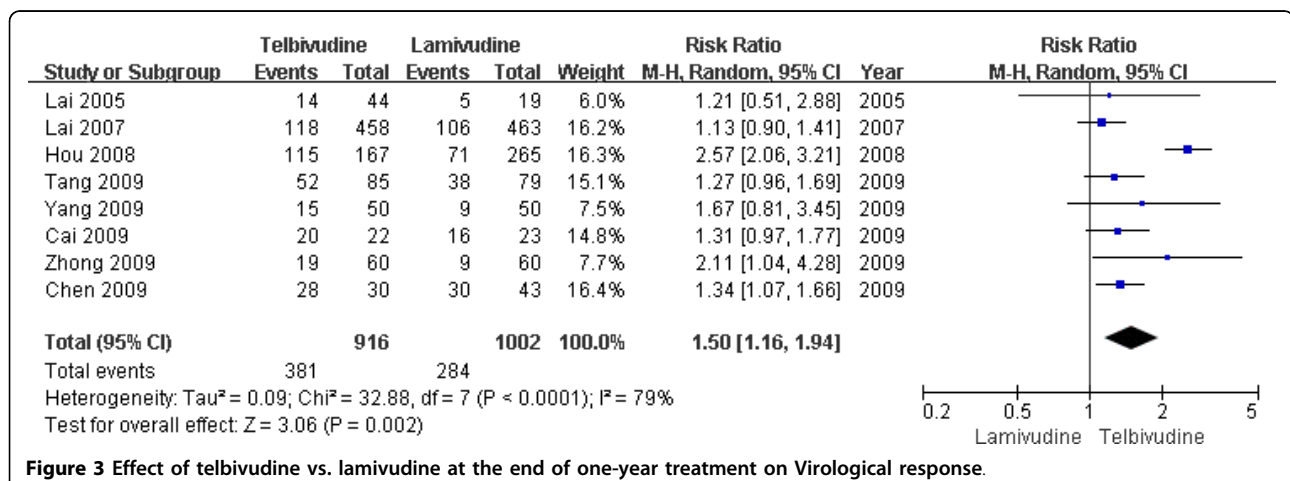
| Study or Subgroup | Telbivudine Events | Telbivudine Total | Lamivudine Events | Lamivudine Total | Weight | Risk Ratio M-H, Random, 95% CI | Year |
|---|---|---|---|---|---|---|---|
| Lai 2005 | 14 | 44 | 5 | 19 | 6.0% | 1.21 [0.51, 2.88] | 2005 |
| Lai 2007 | 118 | 458 | 106 | 463 | 16.2% | 1.13 [0.90, 1.41] | 2007 |
| Hou 2008 | 115 | 167 | 71 | 265 | 16.3% | 2.57 [2.06, 3.21] | 2008 |
| Tang 2009 | 52 | 85 | 38 | 79 | 15.1% | 1.27 [0.96, 1.69] | 2009 |
| Yang 2009 | 15 | 50 | 9 | 50 | 7.5% | 1.67 [0.81, 3.45] | 2009 |
| Cai 2009 | 20 | 22 | 16 | 23 | 14.8% | 1.31 [0.97, 1.77] | 2009 |
| Zhong 2009 | 19 | 60 | 9 | 60 | 7.7% | 2.11 [1.04, 4.28] | 2009 |
| Chen 2009 | 28 | 30 | 30 | 43 | 16.4% | 1.34 [1.07, 1.66] | 2009 |
| **Total (95% CI)** | | **916** | | **1002** | **100.0%** | **1.50 [1.16, 1.94]** | |
| Total events | 381 | | 284 | | | | |

Heterogeneity: Tau² = 0.09; Chi² = 32.88, df = 7 (P < 0.0001); I² = 79%
Test for overall effect: Z = 3.06 (P = 0.002)

Risk Ratio
M-H, Random, 95% CI

0.2 0.5 1 2 5
Lamivudine Telbivudine

**Figure 3 Effect of telbivudine vs. lamivudine at the end of one-year treatment on Virological response**.